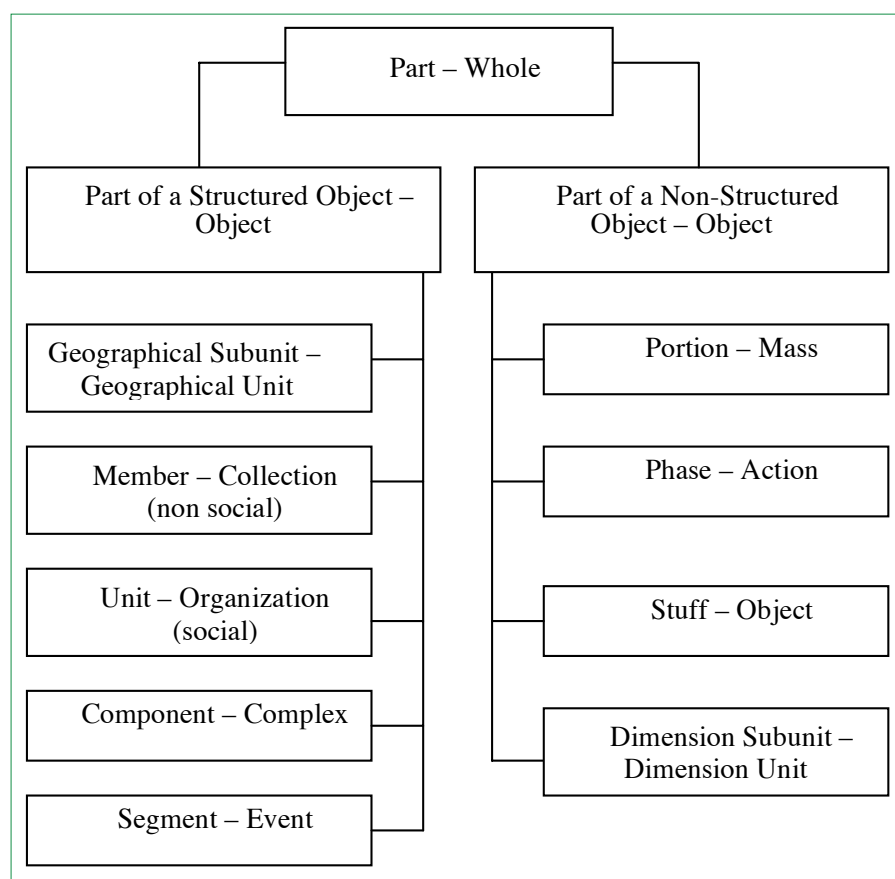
Part – Whole

Part of a Structured Object – Object

Part of a Non-Structured Object – Object

Geographical Subunit – Geographical Unit

Member – Collection (non social)

Unit – Organization (social)

Component – Complex

Segment – Event

Portion – Mass

Phase – Action

Stuff – Object

Dimension Subunit – Dimension Unit